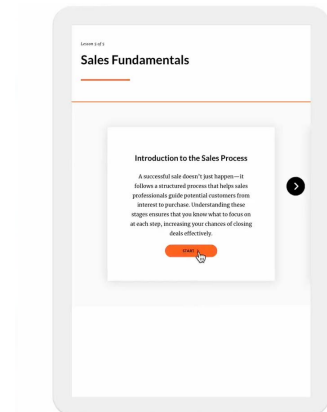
Lesson 1 of 1

Sales Fundamentals

Introduction to the Sales Process

A successful sale doesn't just happen—it follows a structured process that helps sales professionals guide potential customers from interest to purchase. Understanding these stages ensures that you know what to focus on at each step, increasing your chances of closing deals effectively.

START